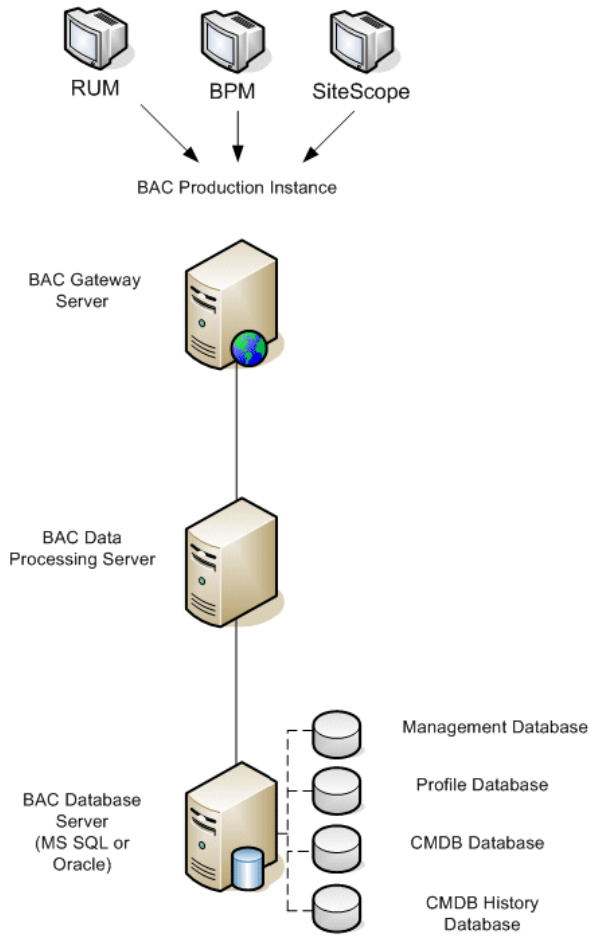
RUM

BPM

SiteScope

BAC Production Instance

BAC Gateway Server

BAC Data Processing Server

BAC Database Server (MS SQL or Oracle)

Management Database

Profile Database

CMDB Database

CMDB History Database